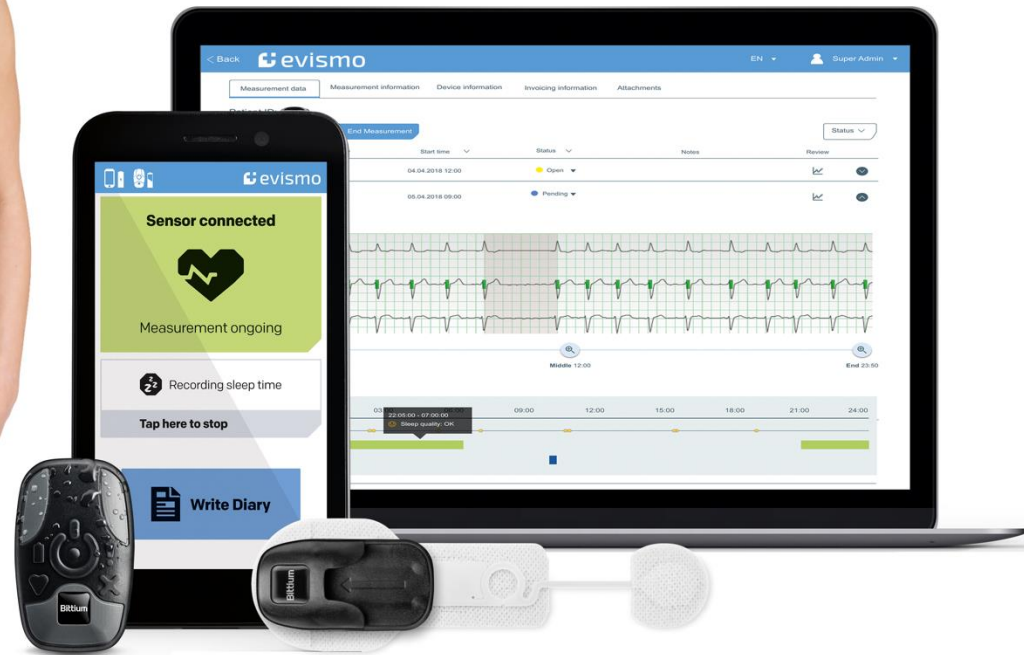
< Back evismo EN Super Admin

Measurement data | Measurement information | Device information | Invoicing information | Attachments

Patient ID

End Measurement

Status

| Start time | Status | Notes | Review |
|---|---|---|---|
| 04.04.2018 12:00 | Open | | |
| 05.04.2018 09:00 | Pending | | |

Middle 12:00

End 23:50

03 | 22:00:00 - 07:00:00 | 09:00 | 12:00 | 15:00 | 18:00 | 21:00 | 24:00

Sleep quality: OK

evismo

Sensor connected

Measurement ongoing

Recording sleep time

Tap here to stop

Write Diary

Bittium

Bittium